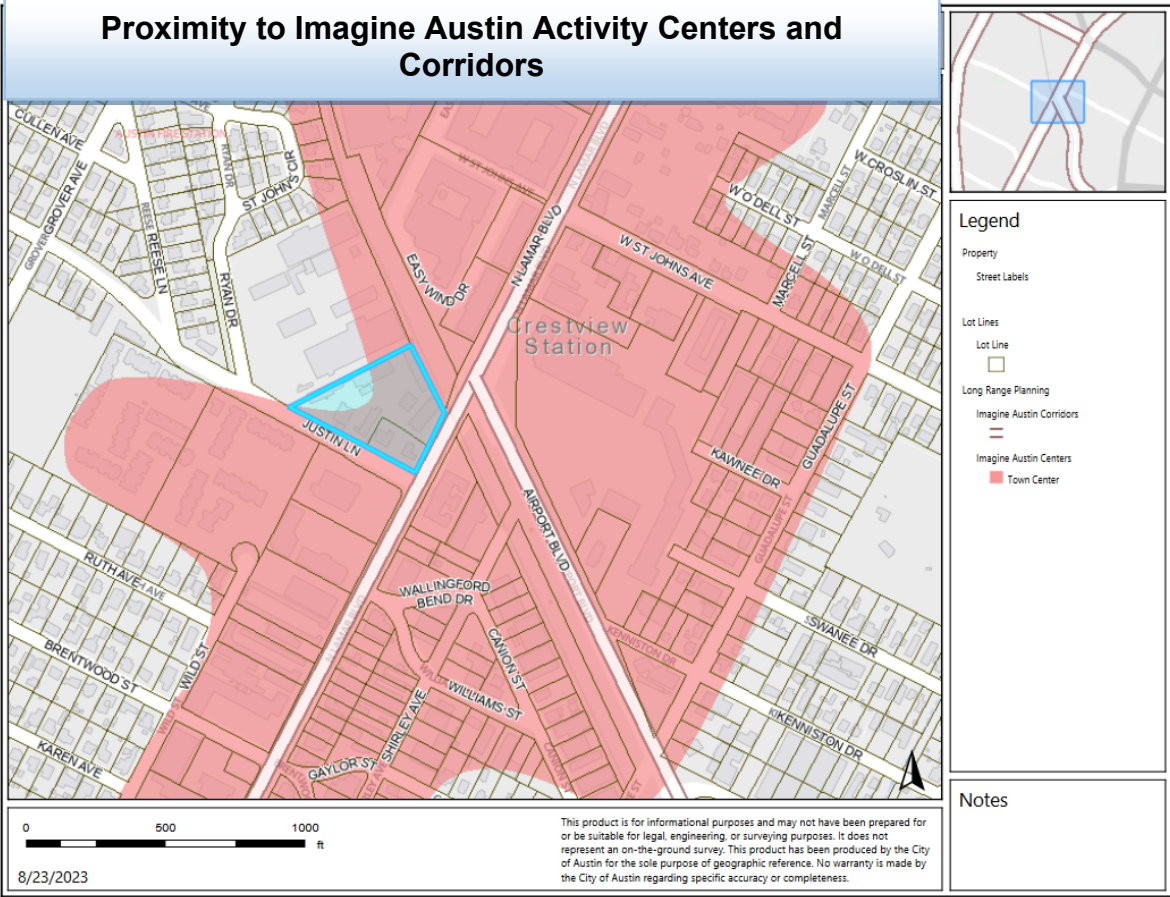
Proximity to Imagine Austin Activity Centers and Corridors

CULLEN AVE
AUSTIN FIRE STATION
GROVER AVE
REESE LN
RYAN DR
ST JOHN'S CIR
EASY WIND DR
N LAMAR BLVD
W ST JOHNS AVE
W O'DELL ST
MARCELL ST
W CROSLIN ST
W O DELL ST
Crestview Station
JUSTIN LN
AIRPORT BLVD
KAWNEE DR
GUADALUPE ST
RUTH AVE
BRENTWOOD ST
WILD ST
WALLINGFORD BEND DR
CANION ST
WILLIAMS ST
SHIRLEY AVE
GAYLOR ST
KAREN AVE
SWANEE DR
KENNISTON DR

Legend
Property
Street Labels
Lot Lines
Lot Line
Long Range Planning
Imagine Austin Corridors
Imagine Austin Centers
Town Center

Notes

0 500 1000 ft

8/23/2023

This product is for informational purposes and may not have been prepared for or be suitable for legal, engineering, or surveying purposes. It does not represent an on-the-ground survey. This product has been produced by the City of Austin for the sole purpose of geographic reference. No warranty is made by the City of Austin regarding specific accuracy or completeness.